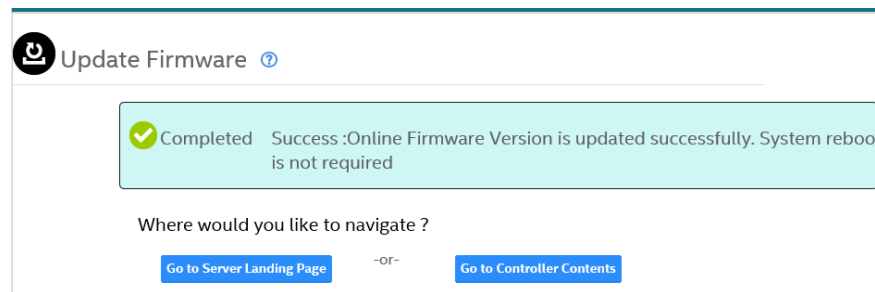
Update Firmware ?

Completed Success :Online Firmware Version is updated successfully. System reboo is not required

Where would you like to navigate ?

Go to Server Landing Page -or- Go to Controller Contents